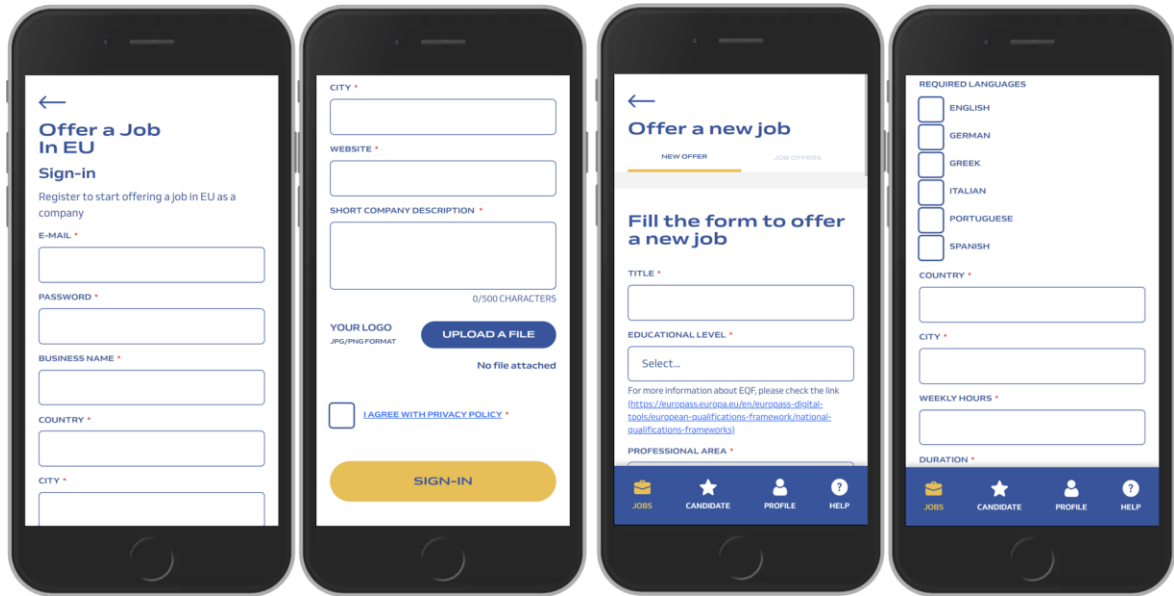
←

Offer a Job In EU

Sign-in

Register to start offering a job in EU as a company

E-MAIL *

PASSWORD *

BUSINESS NAME *

COUNTRY *

CITY *

CITY *

WEBSITE *

SHORT COMPANY DESCRIPTION *

0/500 CHARACTERS

YOUR LOGO
JPG/PNG FORMAT

UPLOAD A FILE

No file attached

I AGREE WITH PRIVACY POLICY *

SIGN-IN

←

Offer a new job

NEW OFFER

JOB OFFERS

Fill the form to offer a new job

TITLE *

EDUCATIONAL LEVEL *

Select...

For more information about EQF, please check the link (https://europass.europa.eu/en/europass-digital-tools/european-qualifications-framework/national-qualifications-frameworks)

PROFESSIONAL AREA *

JOBS

CANDIDATE

PROFILE

HELP

REQUIRED LANGUAGES

ENGLISH

GERMAN

GREEK

ITALIAN

PORTUGUESE

SPANISH

COUNTRY *

CITY *

WEEKLY HOURS *

DURATION *

JOBS

CANDIDATE

PROFILE

HELP